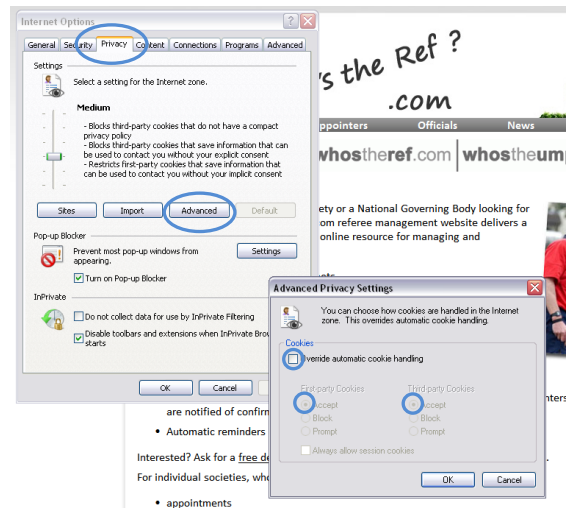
Internet Options

General Security Privacy Content Connections Programs Advanced

Settings

Select a setting for the Internet zone.

Medium

- Blocks third-party cookies that do not have a compact privacy policy
- Blocks third-party cookies that save information that can be used to contact you without your explicit consent
- Restricts first-party cookies that save information that can be used to contact you without your implicit consent

Sites Import Advanced Default

Pop-up Blocker

Prevent most pop-up windows from appearing.

Settings

Turn on Pop-up Blocker

InPrivate

Do not collect data for use by InPrivate Filtering

Disable toolbars and extensions when InPrivate Browsing starts

OK Cancel

's the Ref ?
.com

ppointers Officials News

whostheref.com | whostheump

ety or a National Governing Body looking for
om referee management website delivers a
online resource for managing and

are notified of confirm

• Automatic reminders

Interested? Ask for a free de

For individual societies, who

• appointments

nters

Advanced Privacy Settings

You can choose how cookies are handled in the Internet zone. This overrides automatic cookie handling.

Cookies

Override automatic cookie handling

First-party Cookies
Accept
Block
Prompt

Third-party Cookies
Accept
Block
Prompt

Always allow session cookies

OK Cancel